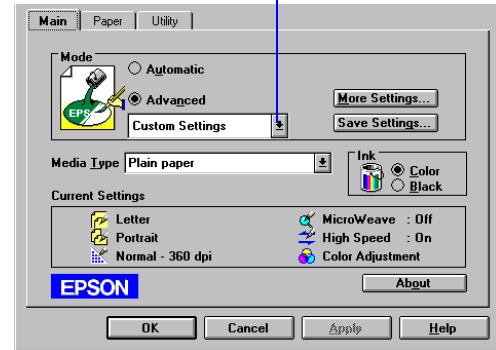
Main | Paper | Utility

Mode

Automatic

Advanced

Custom Settings

More Settings...

Save Settings...

Media Type Plain paper

Ink

Color

Black

Current Settings

Letter

Portrait

Normal - 360 dpi

MicroWeave : Off

High Speed : On

Color Adjustment

EPSON

About

OK

Cancel

Apply

Help